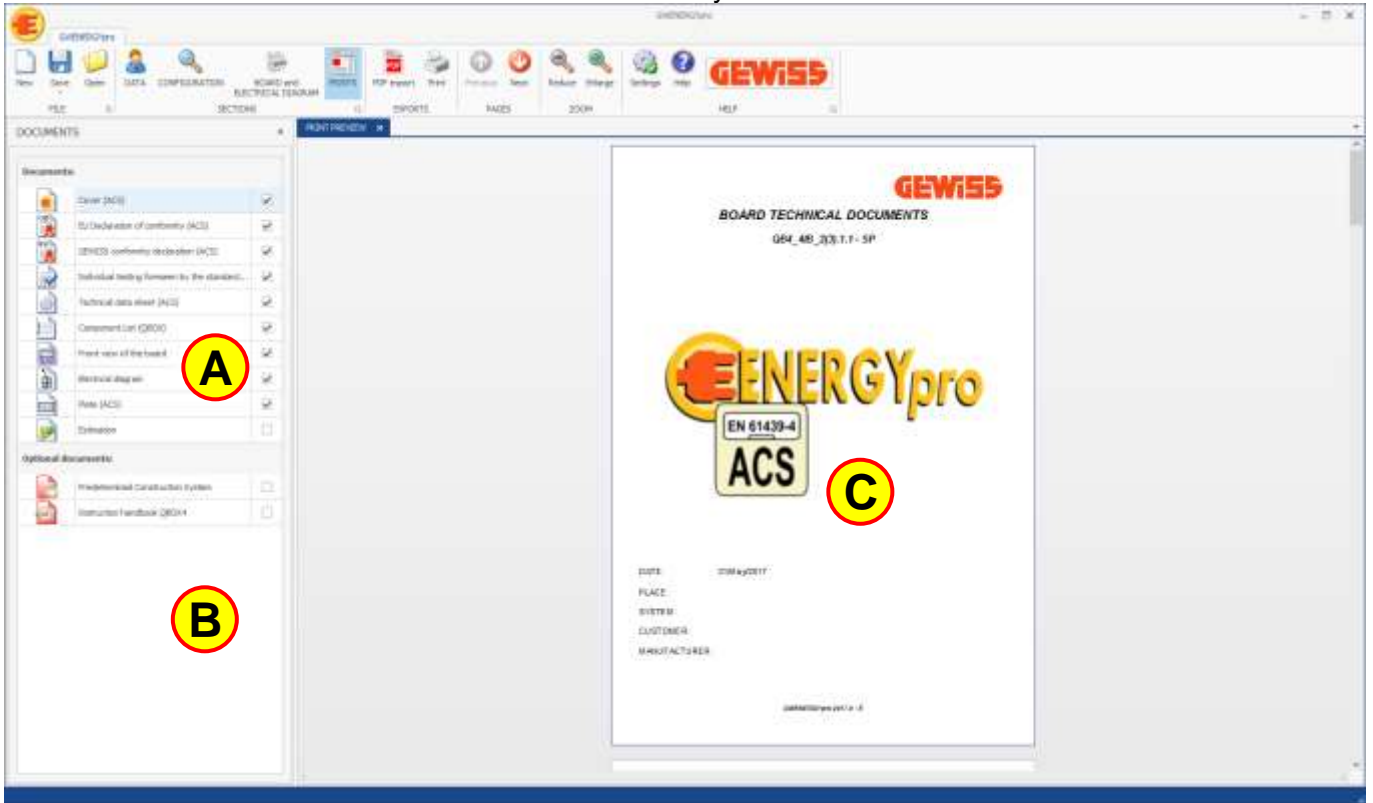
GWENERGYpro

GWENERGYpro

New Save Open DATA CONFIGURATION BOARD and ELECTRICAL DIAGRAM PRINTS PDF export Print Previous Next Reduce Enlarge Settings Help GEWISS

FILE SECTIONS EXPORTS PAGES ZOOM HELP

DOCUMENTS

PRINT PREVIEW

Documents

Cover (ACS)
EU Declaration of conformity (ACS)
GEWISS conformity declaration (ACS)
Individual testing foreseen by the standard...
Technical data sheet (ACS)
Component List (QBOX)
Front view of the board
Electrical diagram
Plate (ACS)
Estimation

Optional documents

Predetermined Construction System
Instruction Handbook QBOX

A

B

GEWISS

BOARD TECHNICAL DOCUMENTS

Q64_4B_2(3).1.1 - 5P

ENERGYpro

EN 61439-4

ACS

C

DATE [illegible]

PLACE

SYSTEM

CUSTOMER

MANUFACTURER

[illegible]